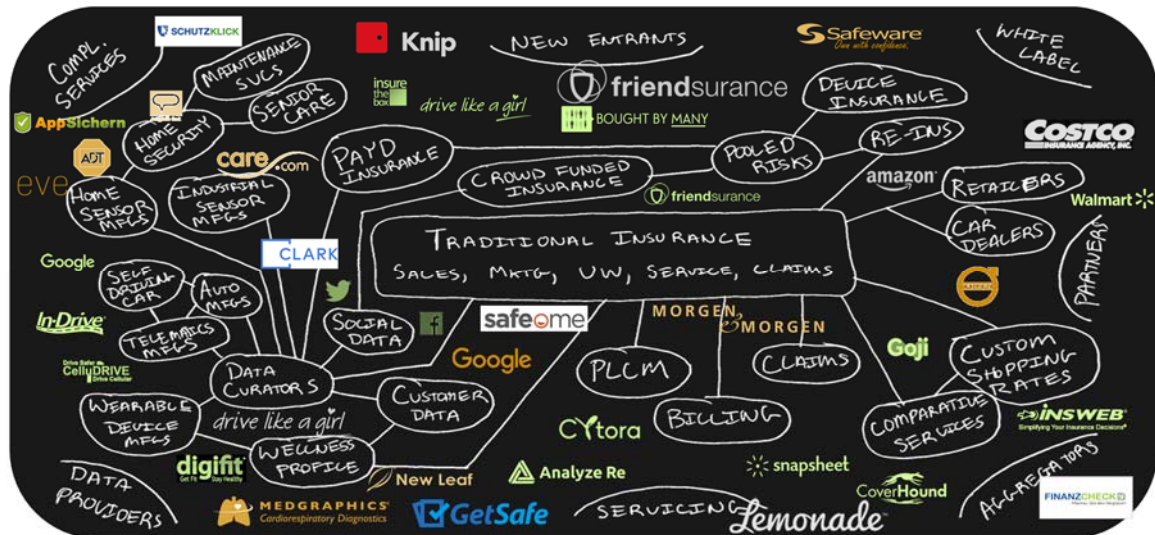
COMPL. SERVICES

SCHUTZKLICK

Knip

NEW ENTRANTS

Safeware
One with confidence.

WHITE LABEL

AppSichern

MAINTENANCE SVCS

HOME SECURITY

SENIOR CARE

insure the box

drive like a girl

friendsurance

BOUGHT BY MANY

DEVICE INSURANCE

ADT

eve

care.com

PAYD INSURANCE

POOLED RISKS

RE-INS

COSTCO INSURANCE AGENCY, INC.

HOME SENSOR MFGS

INDUSTRIAL SENSOR MFGS

CROWD FUNDED INSURANCE

friendsurance

amazon

RETAILERS

Walmart

CAR DEALERS

CLARK

TRADITIONAL INSURANCE
SALES, MKTG, UW, SERVICE, CLAIMS

PARTNERS

Google

SELF DRIVING CAR

AUTO MFGS

In-Drive

TELEMATICS MFGS

SOCIAL DATA

safe me

MORGEN & MORGEN

Goji

CUSTOM SHOPPING RATES

Drive Safe CellyDRIVE Drive Cellular

DATA CURATORS

Google

PLCM

CLAIMS

WEARABLE DEVICE MFGS

CUSTOMER DATA

BILLING

COMPARATIVE SERVICES

INSWEB
Simplifying Your Insurance Decisions

drive like a girl

Cytora

WELLNESS PROFILE

digifit
Get Fit Stay Healthy

New Leaf

Analyze Re

snapsheet

DATA PROVIDERS

MEDGRAPHICS
Cardiorespiratory Diagnostics

GetSafe

SERVICING

Lemonade

CoverHound

AGGREGATORS

FINANZCHECK